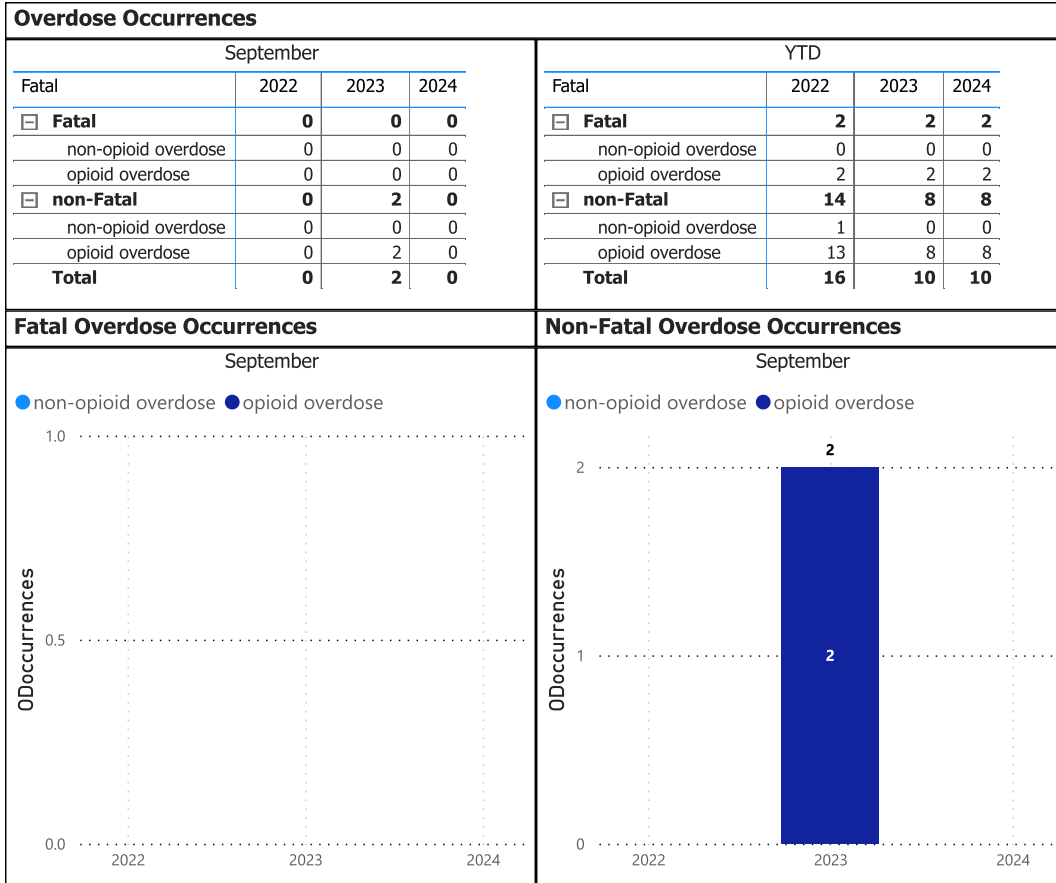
Overdose Occurrences

September

| Fatal | 2022 | 2023 | 2024 |
|---|---|---|---|
| ⊟ Fatal | 0 | 0 | 0 |
| non-opioid overdose | 0 | 0 | 0 |
| opioid overdose | 0 | 0 | 0 |
| ⊟ non-Fatal | 0 | 2 | 0 |
| non-opioid overdose | 0 | 0 | 0 |
| opioid overdose | 0 | 2 | 0 |
| Total | 0 | 2 | 0 |

YTD

| Fatal | 2022 | 2023 | 2024 |
|---|---|---|---|
| ⊟ Fatal | 2 | 2 | 2 |
| non-opioid overdose | 0 | 0 | 0 |
| opioid overdose | 2 | 2 | 2 |
| ⊟ non-Fatal | 14 | 8 | 8 |
| non-opioid overdose | 1 | 0 | 0 |
| opioid overdose | 13 | 8 | 8 |
| Total | 16 | 10 | 10 |

Fatal Overdose Occurrences

September

non-opioid overdose opioid overdose

1.0
0.5
0.0
ODoccurrences
2022 2023 2024

Non-Fatal Overdose Occurrences

September

non-opioid overdose opioid overdose

2
2
2
1
0
ODoccurrences
2022 2023 2024